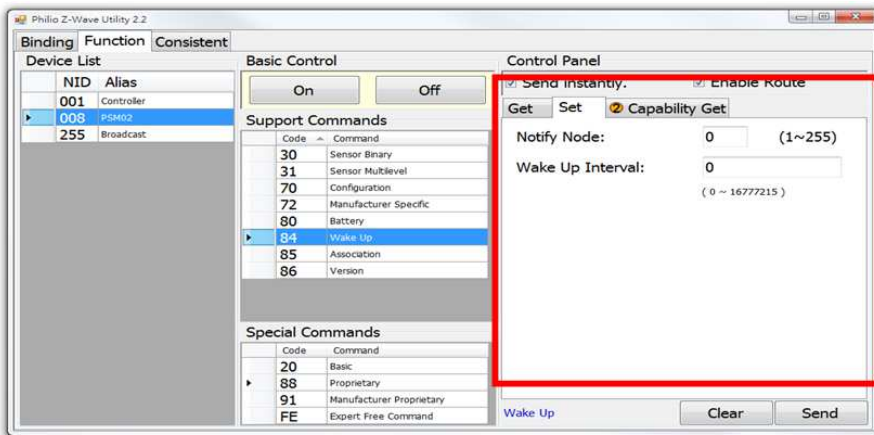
Philio Z-Wave Utility 2.2

Binding Function Consistent

Device List

| NID | Alias |
|---|---|
| 001 | Controller |
| 008 | PSM02 |
| 255 | Broadcast |

Basic Control

On Off

Support Commands

| Code | Command |
|---|---|
| 30 | Sensor Binary |
| 31 | Sensor Multilevel |
| 70 | Configuration |
| 72 | Manufacturer Specific |
| 80 | Battery |
| 84 | Wake Up |
| 85 | Association |
| 86 | Version |

Special Commands

| Code | Command |
|---|---|
| 20 | Basic |
| 88 | Proprietary |
| 91 | Manufacturer Proprietary |
| FE | Expert Free Command |

Control Panel

Send Instantly. Enable Route

Get Set 2 Capability Get

Notify Node: 0 (1~255)

Wake Up Interval: 0

( 0 ~ 16777215 )

Wake Up

Clear Send